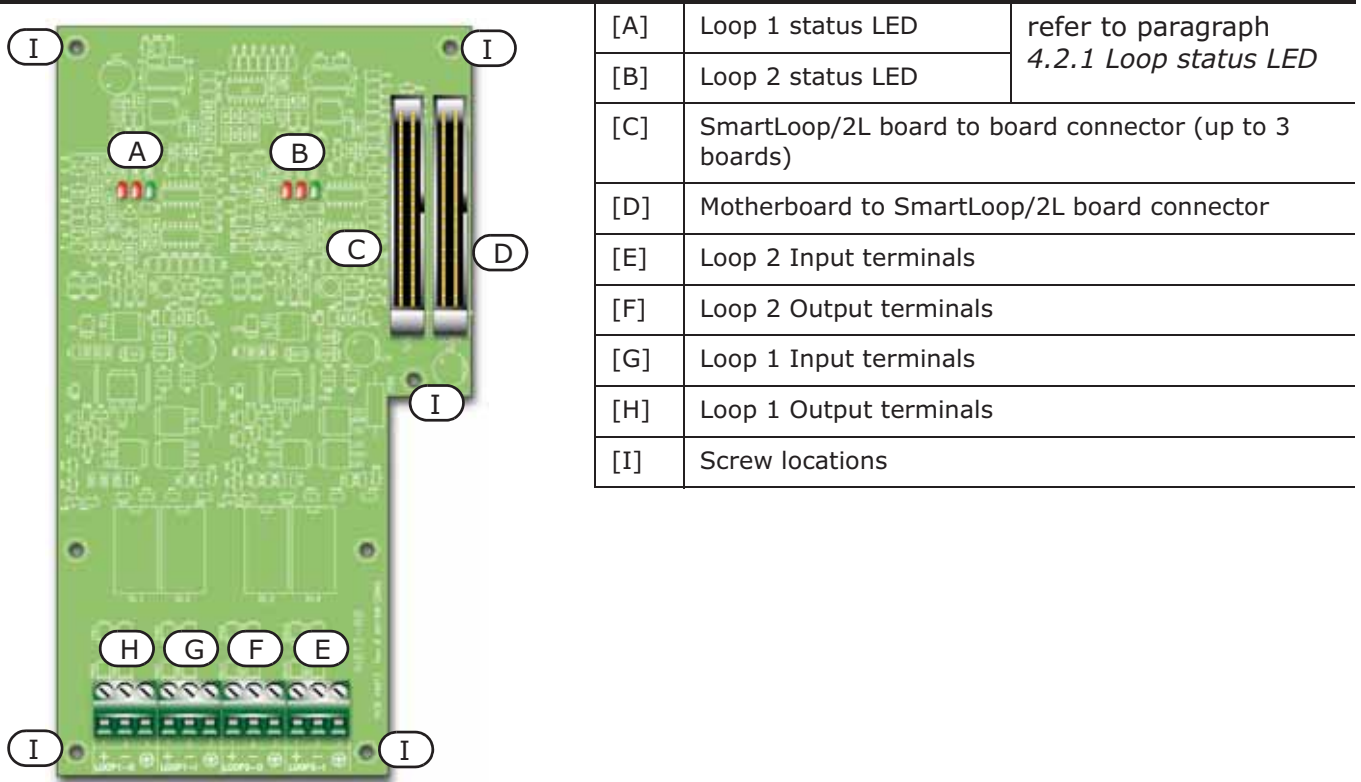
I
I
A
B
C
D
I
H
G
F
E
I
I

| [A] | Loop 1 status LED | refer to paragraph *4.2.1 Loop status LED* |
|---|---|---|
| [B] | Loop 2 status LED | |
| [C] | SmartLoop/2L board to board connector (up to 3 boards) | |
| [D] | Motherboard to SmartLoop/2L board connector | |
| [E] | Loop 2 Input terminals | |
| [F] | Loop 2 Output terminals | |
| [G] | Loop 1 Input terminals | |
| [H] | Loop 1 Output terminals | |
| [I] | Screw locations | |